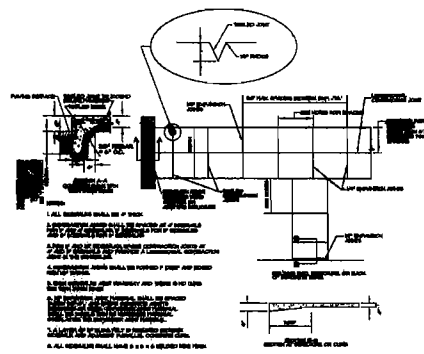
TOOLED JOINT

1/2" RADIUS

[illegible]

1/2" EXPANSION JOINT

5'-0" MAX. SPACING BETWEEN JOINTS

SECTION A-A

1. ALL SIDEWALKS SHALL BE 4" THICK.

2. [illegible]

3. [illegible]

4. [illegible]

5. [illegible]

6. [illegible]

7. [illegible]

8. ALL SIDEWALKS SHALL HAVE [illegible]

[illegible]

SECTION B-B